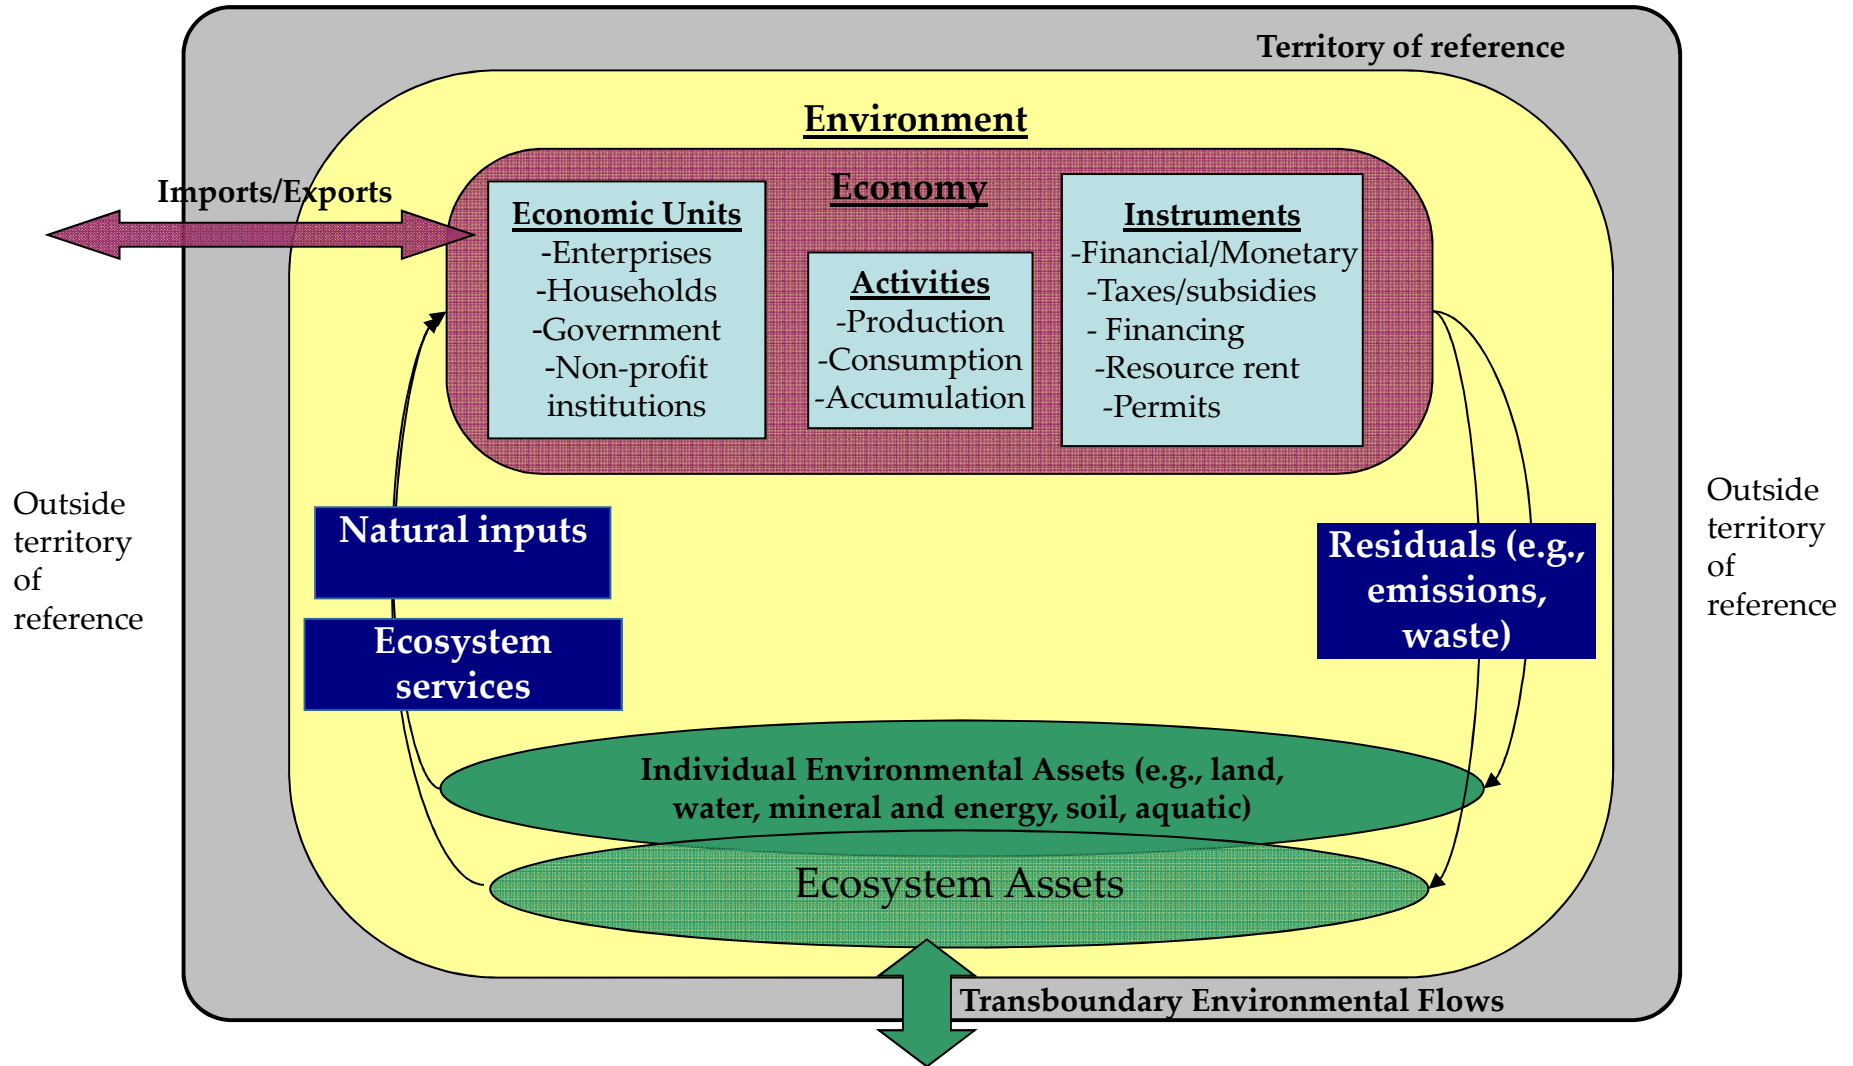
Territory of reference

Environment

Imports/Exports

Economy

Economic Units
-Enterprises
-Households
-Government
-Non-profit institutions

Activities
-Production
-Consumption
-Accumulation

Instruments
-Financial/Monetary
-Taxes/subsidies
- Financing
-Resource rent
-Permits

Outside territory of reference

Natural inputs

Ecosystem services

Residuals (e.g., emissions, waste)

Outside territory of reference

Individual Environmental Assets (e.g., land, water, mineral and energy, soil, aquatic)

Ecosystem Assets

Transboundary Environmental Flows